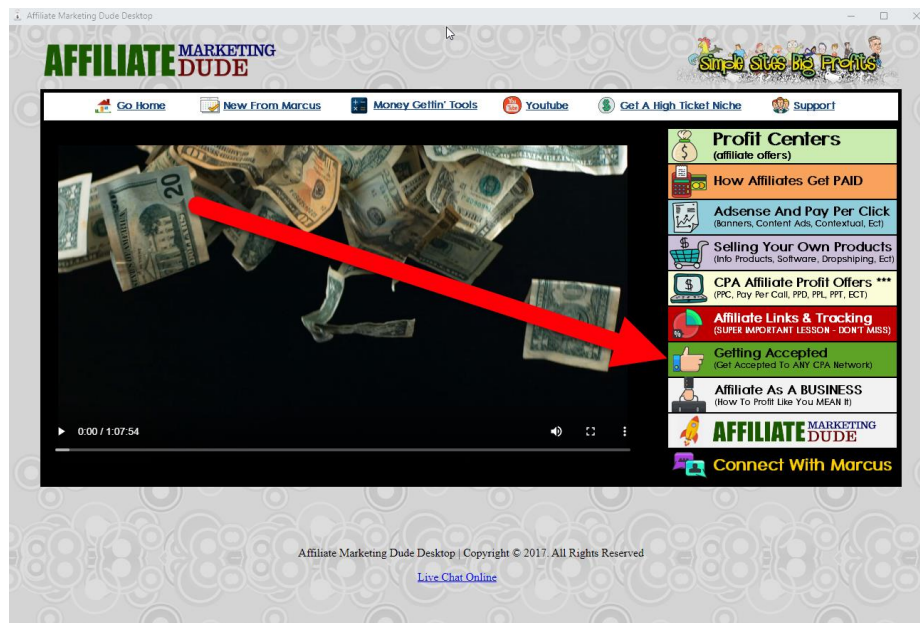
Affiliate Marketing Dude Desktop

AFFILIATE MARKETING DUDE

Simple Sites Big Profits

Go Home | New From Marcus | Money Gettin' Tools | Youtube | Get A High Ticket Niche | Support

20

0:00 / 1:07:54

Profit Centers
(affiliate offers)

How Affiliates Get PAID

Adsense And Pay Per Click
(Banners, Content Ads, Contextual, Ect)

Selling Your Own Products
(Info Products, Software, Dropshiping, Ect)

CPA Affiliate Profit Offers ***
(PPC, Pay Per Call, PPD, PPL, PPT, ECT)

Affiliate Links & Tracking
(SUPER IMPORTANT LESSON - DON'T MISS)

Getting Accepted
(Get Accepted To ANY CPA Network)

Affiliate As A BUSINESS
(How To Profit Like You MEAN It)

AFFILIATE MARKETING DUDE

Connect With Marcus

Affiliate Marketing Dude Desktop | Copyright © 2017. All Rights Reserved

Live Chat Online